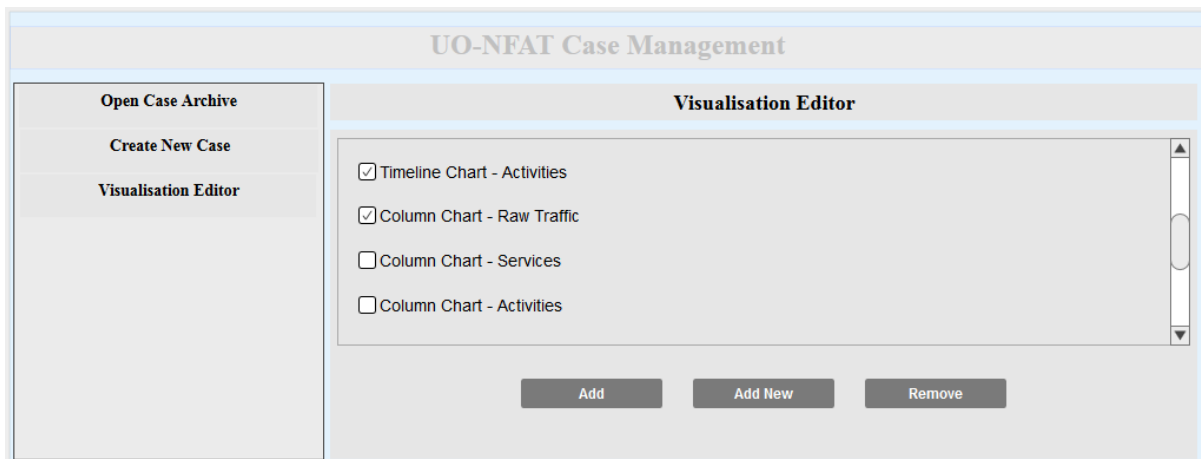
UO-NFAT Case Management

Open Case Archive

Create New Case

Visualisation Editor

Visualisation Editor

☑ Timeline Chart - Activities

☑ Column Chart - Raw Traffic

☐ Column Chart - Services

☐ Column Chart - Activities

Add

Add New

Remove